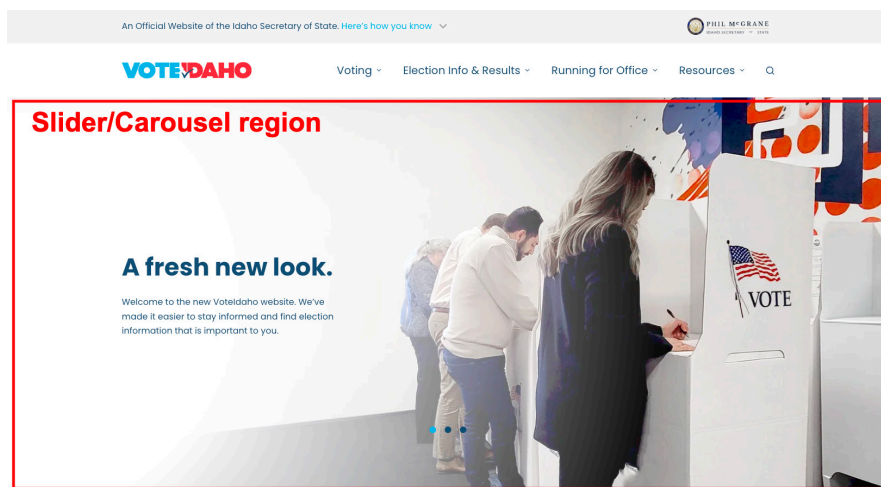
An Official Website of the Idaho Secretary of State. Here's how you know

PHIL McGRANE
IDAHO SECRETARY OF STATE

VOTEIDAHO

Voting Election Info & Results Running for Office Resources

Slider/Carousel region

A fresh new look.

Welcome to the new VoteIdaho website. We've made it easier to stay informed and find election information that is important to you.

VOTE